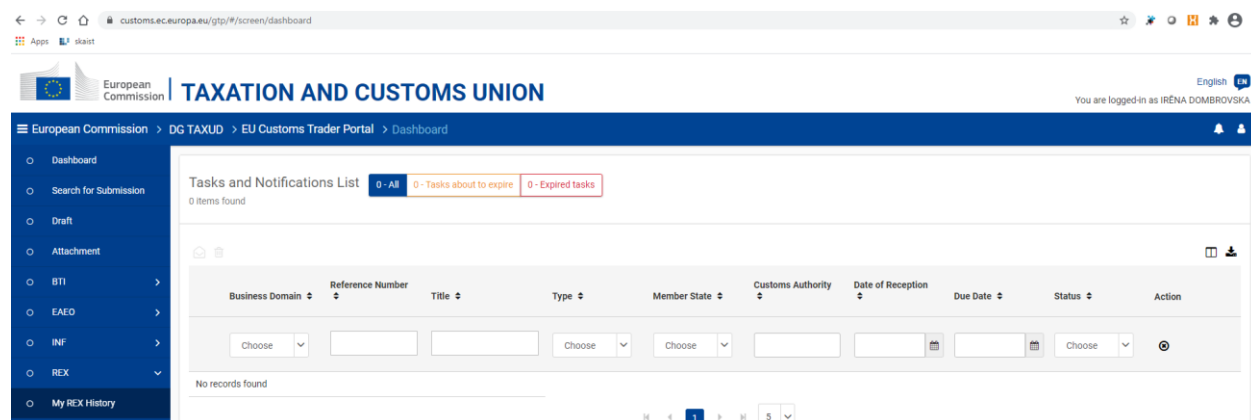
customs.ec.europa.eu/gtp/#/screen/dashboard

Apps skaist

European Commission | TAXATION AND CUSTOMS UNION

English EN
You are logged-in as IRĒNA DOMBROVSKA

European Commission > DG TAXUD > EU Customs Trader Portal > Dashboard

Dashboard
Search for Submission
Draft
Attachment
BTI
EAEO
INF
REX
My REX History

Tasks and Notifications List 0 - All 0 - Tasks about to expire 0 - Expired tasks
0 items found

| Business Domain | Reference Number | Title | Type | Member State | Customs Authority | Date of Reception | Due Date | Status | Action |
|---|---|---|---|---|---|---|---|---|---|
| Choose | | | Choose | Choose | | | | Choose | |

No records found

1 5